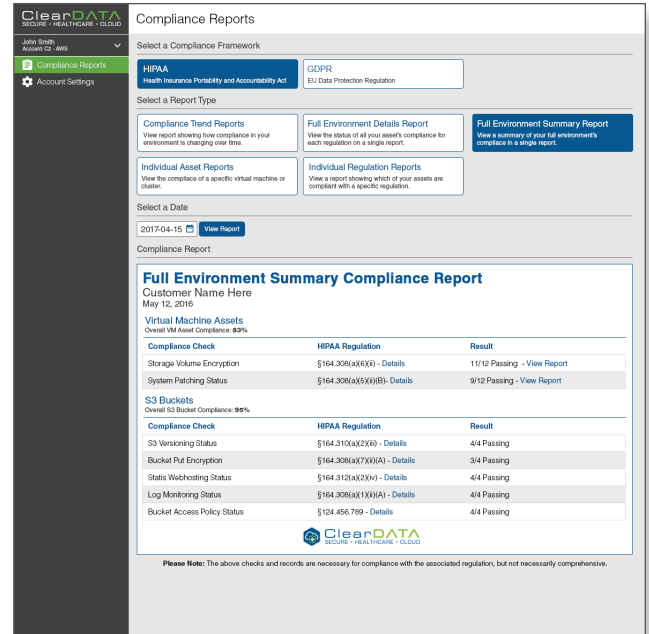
ClearDATA
SECURE • HEALTHCARE • CLOUD

John Smith
Account Cz - AWS

Compliance Reports
Account Settings

Compliance Reports

Select a Compliance Framework

HIPAA
Health Insurance Portability and Accountability Act

GDPR
EU Data Protection Regulation

Select a Report Type

Compliance Trend Reports
View report showing how compliance in your environment is changing over time.

Full Environment Details Report
View the status of all your asset's compliance for each regulation on a single report.

Full Environment Summary Report
View a summary of your full environment's compliace in a single report.

Individual Asset Reports
View the compliace of a specific virtual machine or cluster.

Individual Regulation Reports
View a report showing which of your assets are compliant with a specific regulation.

Select a Date

2017-04-15 View Report

Compliance Report

Full Environment Summary Compliance Report
Customer Name Here
May 12, 2016

Virtual Machine Assets
Overall VM Asset Compliance: 83%

| Compliance Check | HIPAA Regulation | Result |
|---|---|---|
| Storage Volume Encryption | §164.308(a)(6)(ii) - Details | 11/12 Passing - View Report |
| System Patching Status | §164.308(a)(5)(ii)(B)- Details | 9/12 Passing - View Report |

S3 Buckets
Overall S3 Bucket Compliance: 95%

| Compliance Check | HIPAA Regulation | Result |
|---|---|---|
| S3 Versioning Status | §164.310(a)(2)(iii) - Details | 4/4 Passing |
| Bucket Put Encryption | §164.308(a)(7)(ii)(A) - Details | 3/4 Passing |
| Statis Webhosting Status | §164.312(a)(2)(iv) - Details | 4/4 Passing |
| Log Monitoring Status | §164.308(a)(1)(ii)(A) - Details | 4/4 Passing |
| Bucket Access Policy Status | §124.456.789 - Details | 4/4 Passing |

ClearDATA
SECURE • HEALTHCARE • CLOUD

Please Note: The above checks and records are necessary for compliance with the associated regulation, but not necessarily comprehensive.